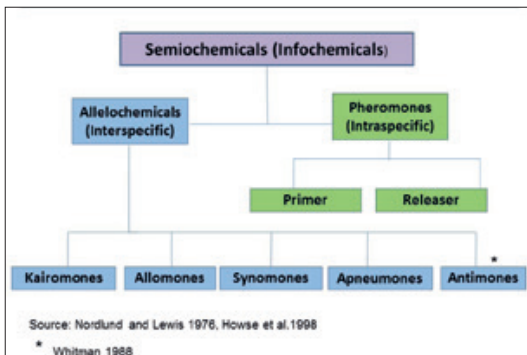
Semiochemicals (Infochemicals)

Allelochemicals (Interspecific)

Pheromones (Intraspecific)

Primer

Releaser

Kairomones

Allomones

Synomones

Apneumones

Antimones *

Source: Nordlund and Lewis 1976, Howse et al.1998

* Whitman 1988